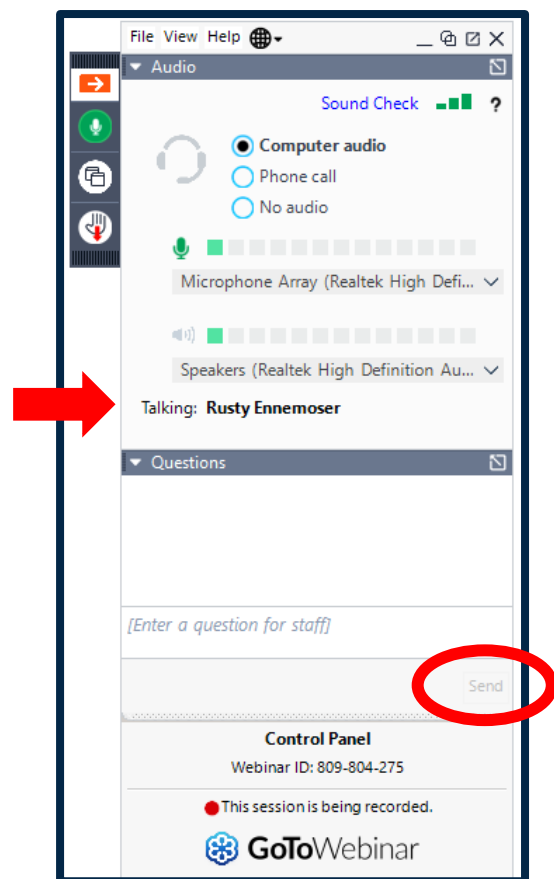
File View Help

Audio

Sound Check ?

Computer audio
Phone call
No audio

Microphone Array (Realtek High Defi...

Speakers (Realtek High Definition Au...

Talking: Rusty Ennemoser

Questions

[Enter a question for staff]

Send

Control Panel
Webinar ID: 809-804-275

This session is being recorded.

GoToWebinar